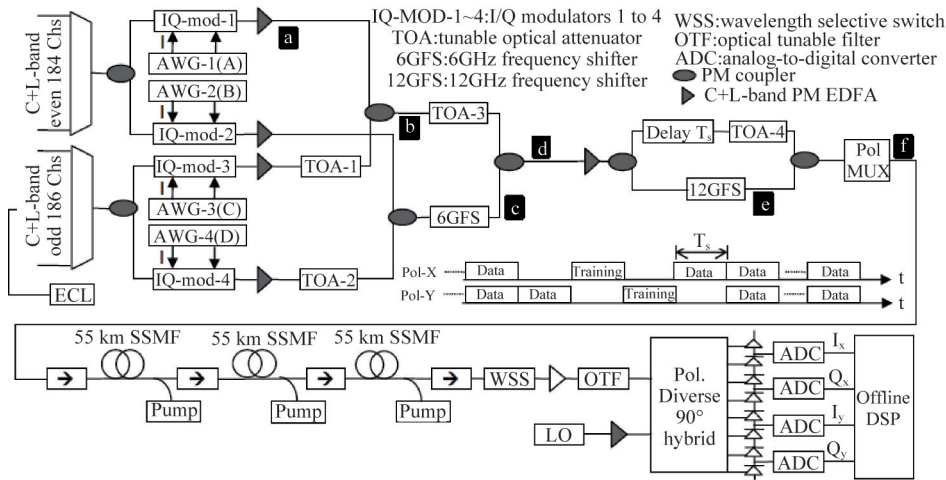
C+L-band even 184 Chs

IQ-mod-1

AWG-1(A)

AWG-2(B)

IQ-mod-2

a

IQ-MOD-1~4:I/Q modulators 1 to 4
TOA:tunable optical attenuator
6GFS:6GHz frequency shifter
12GFS:12GHz frequency shifter

WSS:wavelength selective switch
OTF:optical tunable filter
ADC:analog-to-digital converter
PM coupler
C+L-band PM EDFA

b

TOA-3

d

Delay $T_s$

TOA-4

Pol MUX

f

12GFS

e

C+L-band odd 186 Chs

IQ-mod-3

TOA-1

AWG-3(C)

AWG-4(D)

6GFS

c

IQ-mod-4

TOA-2

ECL

$T_s$

Pol-X Data Training Data Data Data t

Pol-Y Data Data Training Data Data t

55 km SSMF 55 km SSMF 55 km SSMF

Pump Pump Pump

WSS

OTF

Pol. Diverse 90° hybrid

LO

ADC $I_x$

ADC $Q_x$

ADC $I_y$

ADC $Q_y$

Offline DSP